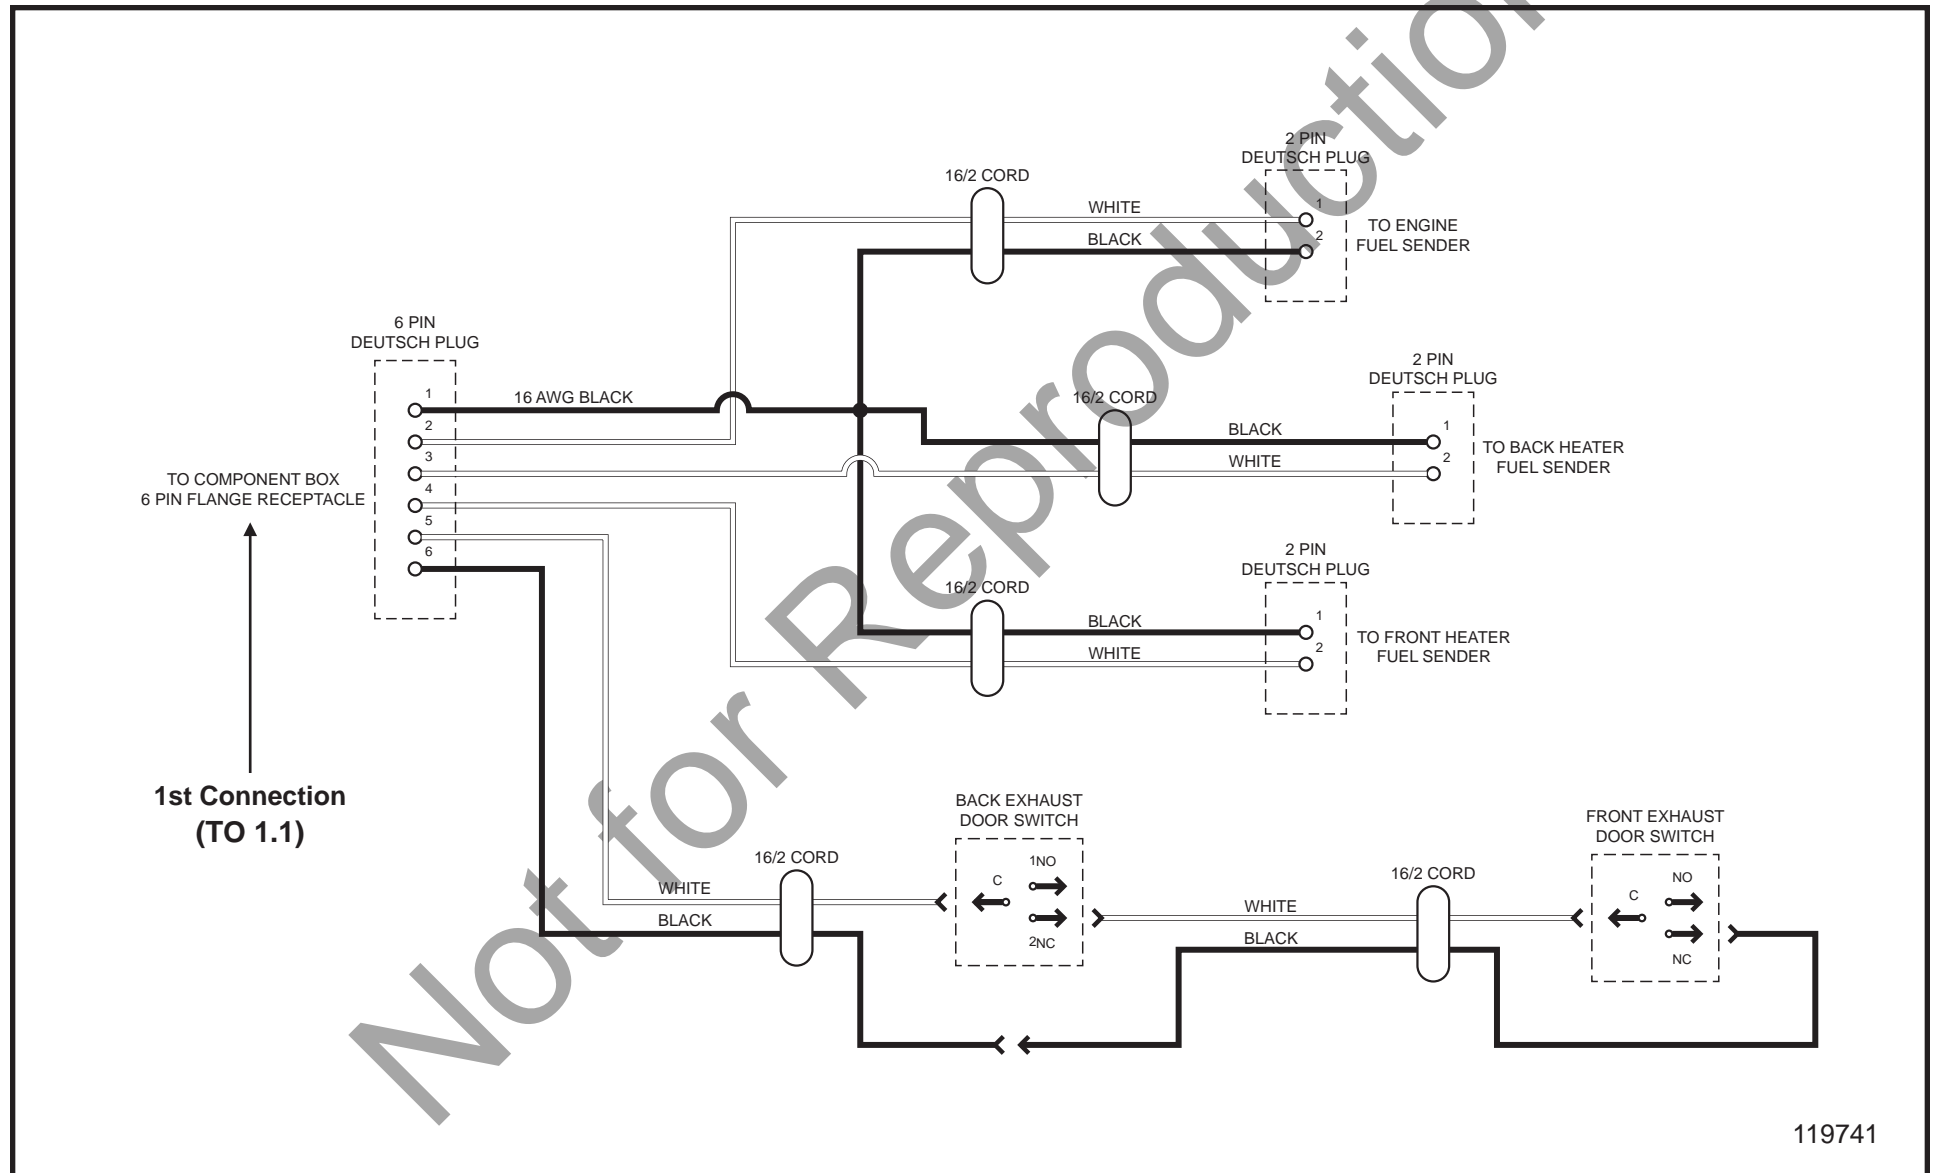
Not for Reproduction

2 PIN
DEUTSCH PLUG

16/2 CORD

WHITE
BLACK

1
2

TO ENGINE
FUEL SENDER

6 PIN
DEUTSCH PLUG

1
2
3
4
5
6

16 AWG BLACK

16/2 CORD

2 PIN
DEUTSCH PLUG

BLACK
WHITE

1
2

TO BACK HEATER
FUEL SENDER

TO COMPONENT BOX
6 PIN FLANGE RECEPTACLE

2 PIN
DEUTSCH PLUG

16/2 CORD

BLACK
WHITE

1
2

TO FRONT HEATER
FUEL SENDER

1st Connection
(TO 1.1)

BACK EXHAUST
DOOR SWITCH

C
1NO
2NC

16/2 CORD

WHITE
BLACK

16/2 CORD

WHITE
BLACK

FRONT EXHAUST
DOOR SWITCH

C
NO
NC

119741